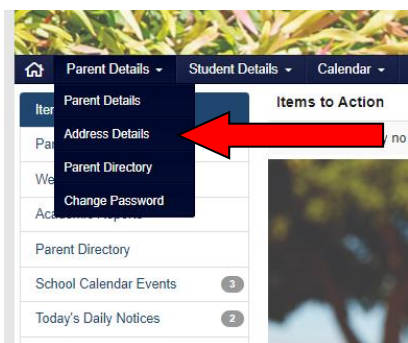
Parent Details ▾
Student Details ▾
Calendar ▾

Parent Details
Address Details
Parent Directory
Change Password

Iter
Par
We
Academic Reports
Parent Directory
School Calendar Events 3
Today's Daily Notices 2

Items to Action
y no